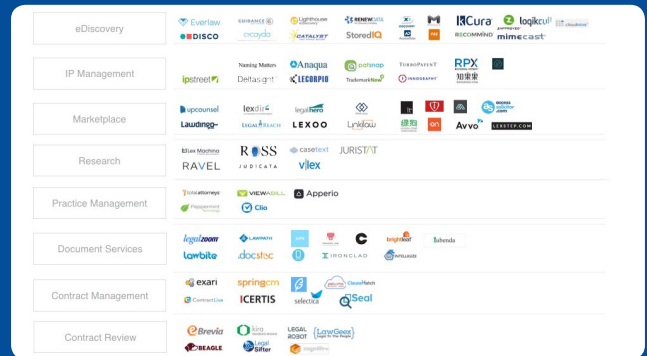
eDiscovery

Everlaw
DISCO
GUIDANCE
exiayda
Lighthouse
CATALYST
RENEWDATA
StoredIQ
Cura
RECOMMIND
logikcull
mimecast
cloudnine

IP Management

ipstreet
Naming Matters
Deltasight
Anaqua
LECORPIO
patsnap
TrademarkNow
TURBOPATENT
INNOGRAPHY
RPX

Marketplace

upcounsel
Lawdingo
lexdir
LEGALREACH
legalhero
LEXOO
Lynk
on
Avvo
LEXSTEP.COM

Research

Ellex Machina
RAVEL
ROSS
JUDICATA
casetext
vlex
JURISTAT

Practice Management

totalattorneys
Pepperdine
VIEWABILL
Clio
Apperio

Document Services

legalzoom
lawbite
LAWPATH
docstoc
IRONCLAD
brightleaf
Bhenda

Contract Management

exari
ContractLive
springcm
ICERTIS
selectica
ClauseMatch
Seal

Contract Review

Brevia
BEAGLE
kira
Legal Sifter
LEGAL ROBOT
LawGeex